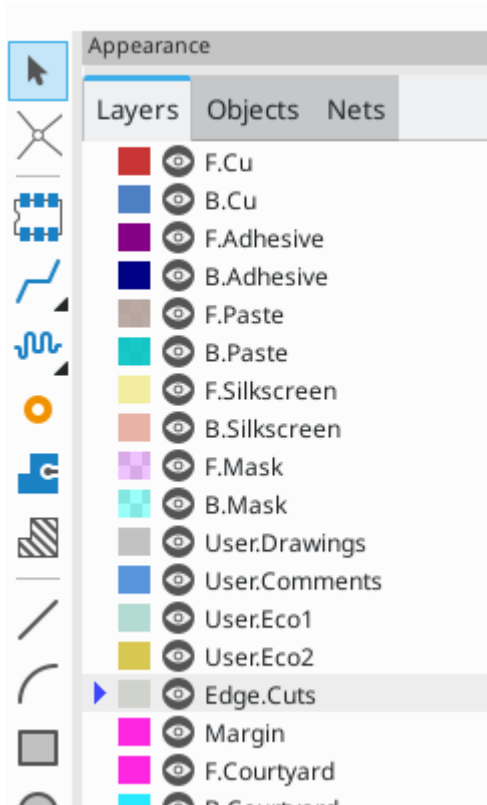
Appearance

Layers | Objects | Nets

F.Cu
B.Cu
F.Adhesive
B.Adhesive
F.Paste
B.Paste
F.Silkscreen
B.Silkscreen
F.Mask
B.Mask
User.Drawings
User.Comments
User.Eco1
User.Eco2
Edge.Cuts
Margin
F.Courtyard
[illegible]